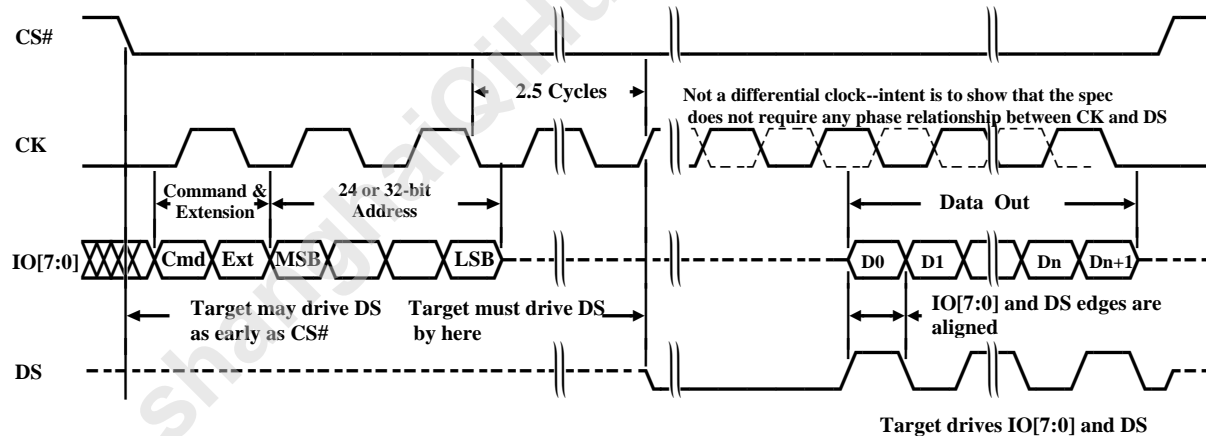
CS#

2.5 Cycles

Not a differential clock--intent is to show that the spec does not require any phase relationship between CK and DS

CK

Command & Extension

24 or 32-bit Address

Data Out

IO[7:0]

Cmd

Ext

MSB

LSB

D0

D1

Dn

Dn+1

Target may drive DS as early as CS#

Target must drive DS by here

IO[7:0] and DS edges are aligned

DS

Target drives IO[7:0] and DS

shanghaiqihui